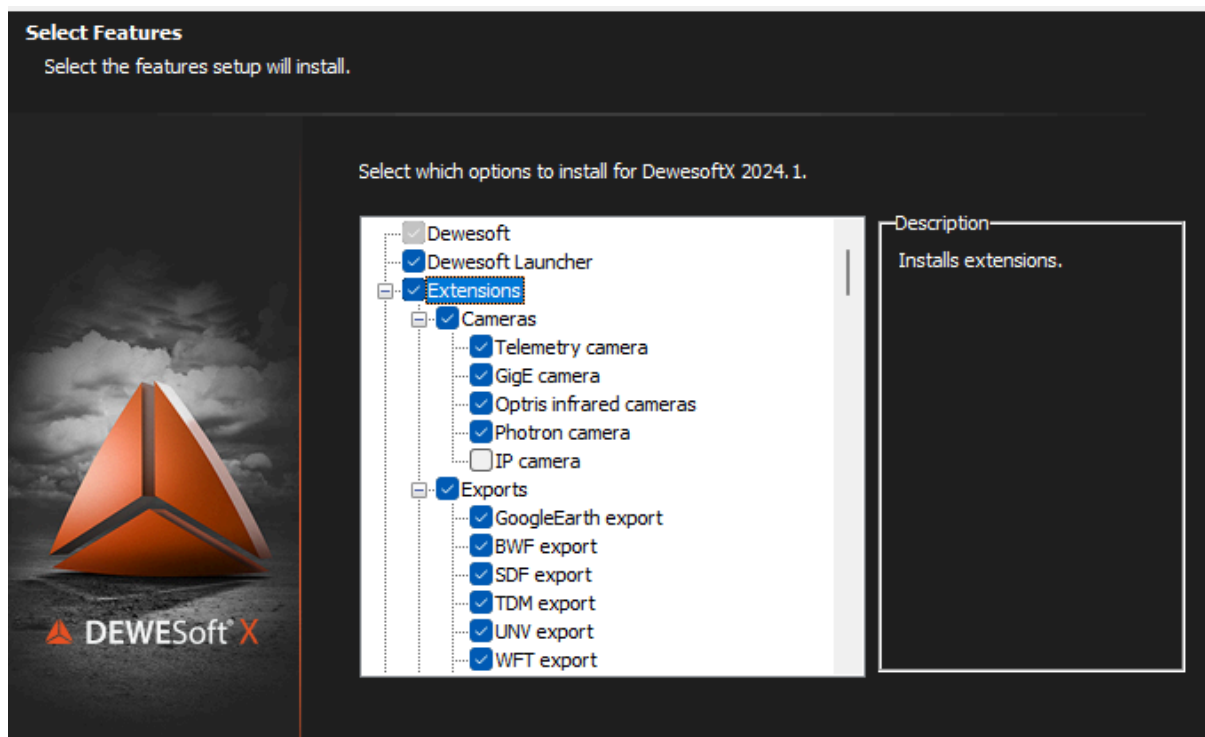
Select Features
Select the features setup will install.

DEWESoft X

Select which options to install for DewesoftX 2024.1.

Dewesoft
Dewesoft Launcher
Extensions
Cameras
Telemetry camera
GigE camera
Optris infrared cameras
Photron camera
IP camera
Exports
GoogleEarth export
BWF export
SDF export
TDM export
UNV export
WFT export

Description
Installs extensions.